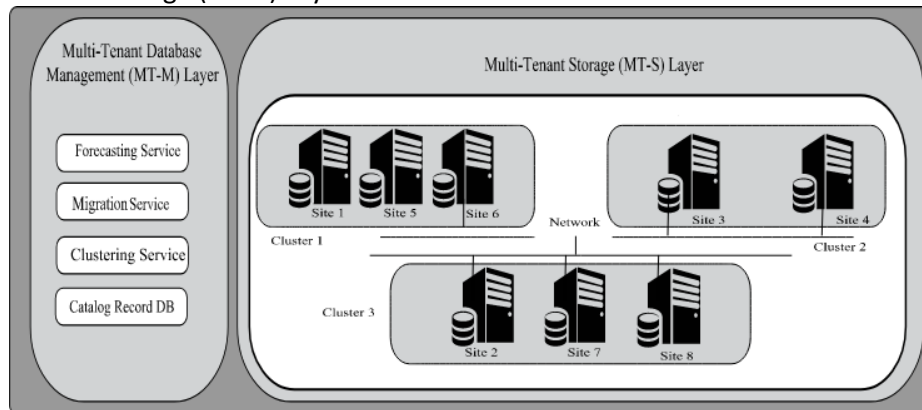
Multi-Tenant Database Management (MT-M) Layer

Forecasting Service

Migration Service

Clustering Service

Catalog Record DB

Multi-Tenant Storage (MT-S) Layer

Site 1

Site 5

Site 6

Cluster 1

Network

Site 3

Site 4

Cluster 2

Cluster 3

Site 2

Site 7

Site 8